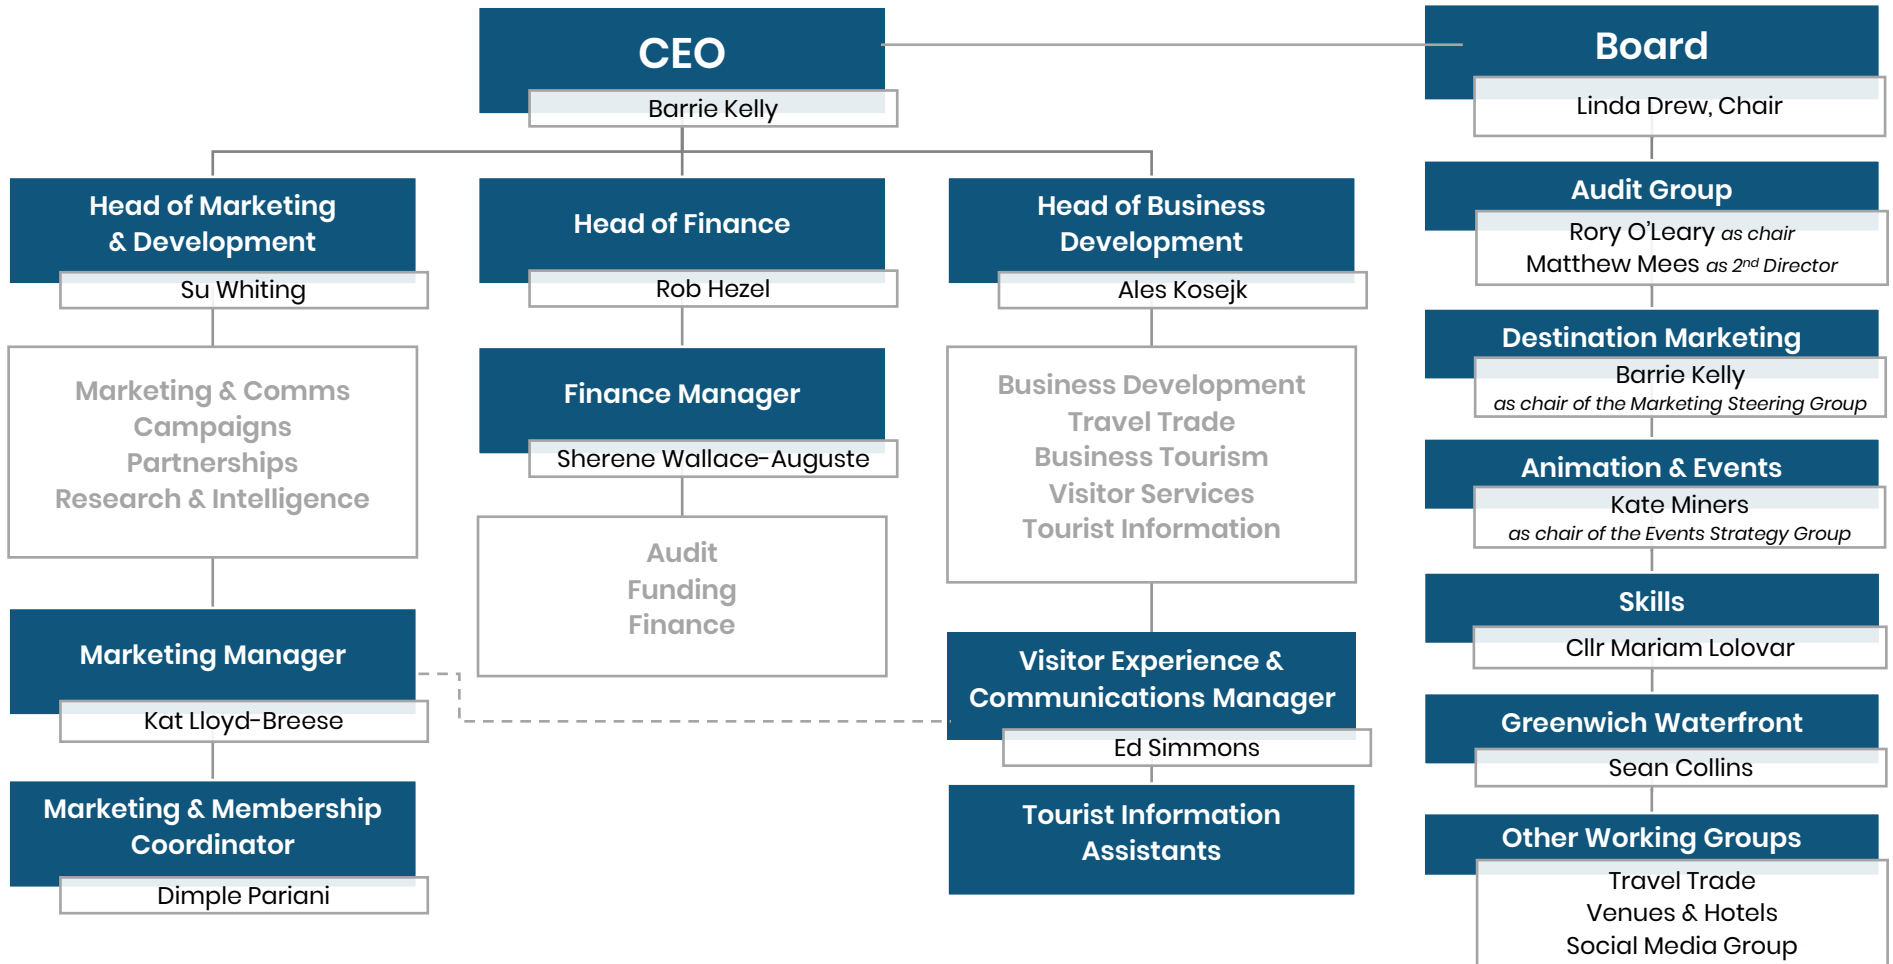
CEO
Barrie Kelly

Board
Linda Drew, Chair

Head of Marketing & Development
Su Whiting

Head of Finance
Rob Hezel

Head of Business Development
Ales Kosejk

Audit Group
Rory O'Leary *as chair*
Matthew Mees *as 2$^{nd}$ Director*

Marketing & Comms
Campaigns
Partnerships
Research & Intelligence

Finance Manager
Sherene Wallace-Auguste

Business Development
Travel Trade
Business Tourism
Visitor Services
Tourist Information

Destination Marketing
Barrie Kelly
*as chair of the Marketing Steering Group*

Animation & Events
Kate Miners
*as chair of the Events Strategy Group*

Audit
Funding
Finance

Skills
Cllr Mariam Lolovar

Marketing Manager
Kat Lloyd-Breese

Visitor Experience & Communications Manager
Ed Simmons

Greenwich Waterfront
Sean Collins

Marketing & Membership Coordinator
Dimple Pariani

Tourist Information Assistants

Other Working Groups
Travel Trade
Venues & Hotels
Social Media Group